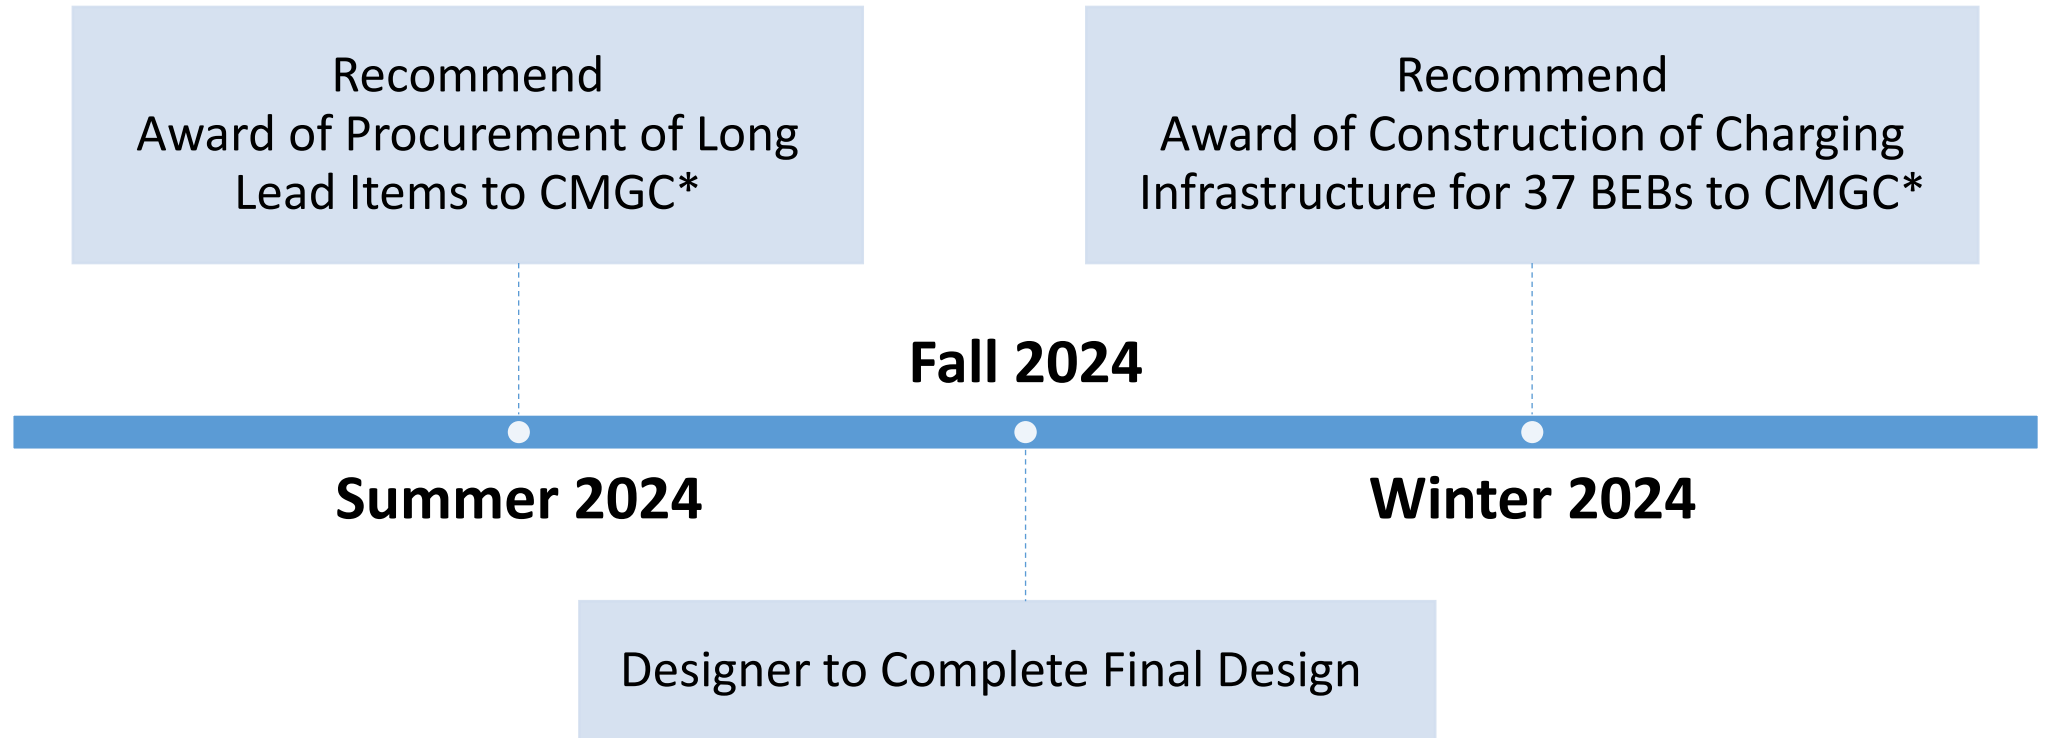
Recommend
Award of Procurement of Long Lead Items to CMGC*

Recommend
Award of Construction of Charging Infrastructure for 37 BEBs to CMGC*

Fall 2024

Summer 2024

Winter 2024

Designer to Complete Final Design